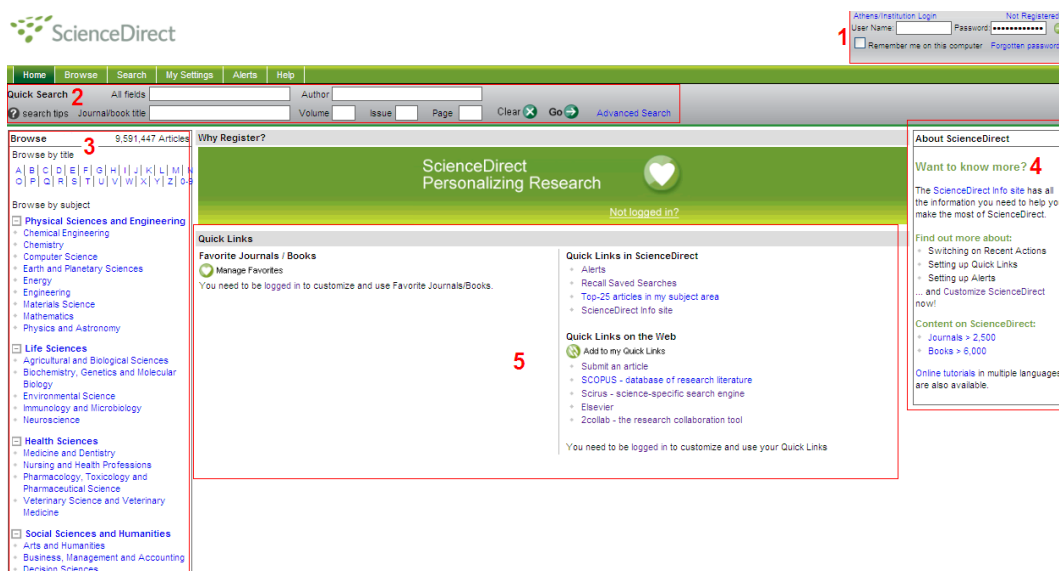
ScienceDirect

Athens/Institution Login
Not Registered
User Name:
Password: ••••••••••••
Remember me on this computer
Forgotten password

1

Home Browse Search My Settings Alerts Help

Quick Search 2 All fields Author
search tips Journal/book title Volume Issue Page Clear Go Advanced Search

Browse 3 9,591,447 Articles
Browse by title
A | B | C | D | E | F | G | H | I | J | K | L | M | N
O | P | Q | R | S | T | U | V | W | X | Y | Z | 0-9

Browse by subject
Physical Sciences and Engineering
Chemical Engineering
Chemistry
Computer Science
Earth and Planetary Sciences
Energy
Engineering
Materials Science
Mathematics
Physics and Astronomy

Life Sciences
Agricultural and Biological Sciences
Biochemistry, Genetics and Molecular Biology
Environmental Science
Immunology and Microbiology
Neuroscience

Health Sciences
Medicine and Dentistry
Nursing and Health Professions
Pharmacology, Toxicology and Pharmaceutical Science
Veterinary Science and Veterinary Medicine

Social Sciences and Humanities
Arts and Humanities
Business, Management and Accounting
Decision Sciences

Why Register?
ScienceDirect
Personalizing Research
Not logged in?

Quick Links
Favorite Journals / Books
Manage Favorites
You need to be logged in to customize and use Favorite Journals/Books.

Quick Links in ScienceDirect
Alerts
Recall Saved Searches
Top-25 articles in my subject area
ScienceDirect Info site

Quick Links on the Web
Add to my Quick Links
Submit an article
SCOPUS - database of research literature
Scirus - science-specific search engine
Elsevier
2collab - the research collaboration tool

You need to be logged in to customize and use your Quick Links

5

About ScienceDirect
Want to know more? 4
The ScienceDirect Info site has all the information you need to help you make the most of ScienceDirect.

Find out more about:
Switching on Recent Actions
Setting up Quick Links
Setting up Alerts
... and Customize ScienceDirect now!

Content on ScienceDirect:
Journals > 2,500
Books > 6,000

Online tutorials in multiple languages are also available.